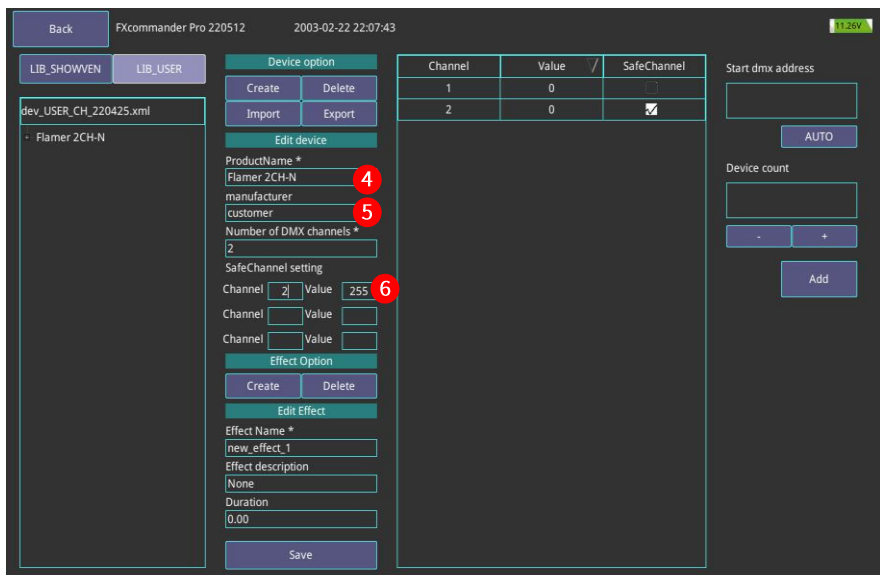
Back FXcommander Pro 220512 2003-02-22 22:07:43 11.26V

LIB_SHOWVEN LIB_USER

dev_USER_CH_220425.xml

Flamer 2CH-N

Device option

Create Delete

Import Export

Edit device

ProductName *

Flamer 2CH-N 4

manufacturer

customer 5

Number of DMX channels *

2

SafeChannel setting

Channel 2 Value 255 6

Channel Value

Channel Value

Effect Option

Create Delete

Edit Effect

Effect Name *

new_effect_1

Effect description

None

Duration

0.00

Save

| Channel | Value | SafeChannel |
|---|---|---|
| 1 | 0 | |
| 2 | 0 | ☑ |

Start dmx address

AUTO

Device count

- +

Add